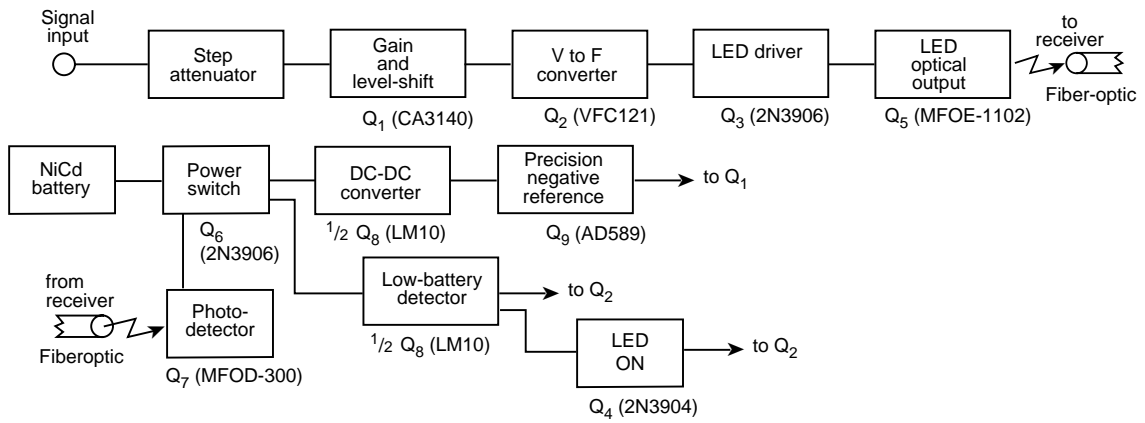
Signal input

Step attenuator

Gain and level-shift

$Q_1$ (CA3140)

V to F converter

$Q_2$ (VFC121)

LED driver

$Q_3$ (2N3906)

LED optical output

$Q_5$ (MFOE-1102)

to receiver

Fiber-optic

NiCd battery

Power switch

$Q_6$ (2N3906)

DC-DC converter

$\frac{1}{2}$ $Q_8$ (LM10)

Precision negative reference

$Q_9$ (AD589)

to $Q_1$

from receiver

Fiberoptic

Photo-detector

$Q_7$ (MFOD-300)

Low-battery detector

$\frac{1}{2}$ $Q_8$ (LM10)

to $Q_2$

LED ON

$Q_4$ (2N3904)

to $Q_2$